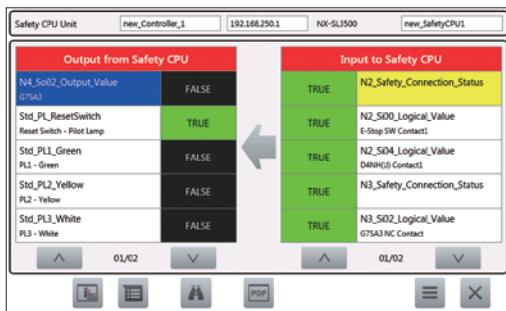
Safety CPU Unit new_Controller_1 192.168.250.1 NX-SL3500 new_SafetyCPU1

| Output from Safety CPU | |
|---|---|
| N4_So02_Output_Value G7SA3 | FALSE |
| Std_PL_ResetSwitch Reset Switch - Pilot Lamp | TRUE |
| Std_PL1_Green PL1 - Green | FALSE |
| Std_PL2_Yellow PL2 - Yellow | FALSE |
| Std_PL3_White PL3 - White | FALSE |

01/02

| Input to Safety CPU | |
|---|---|
| TRUE | N2_Safety_Connection_Status |
| TRUE | N2_Si00_Logical_Value E-Stop SW Contact1 |
| TRUE | N2_Si04_Logical_Value D4NH(J) Contact1 |
| TRUE | N3_Safety_Connection_Status |
| TRUE | N3_Si02_Logical_Value G7SA3 NC Contact |

01/02

PDF